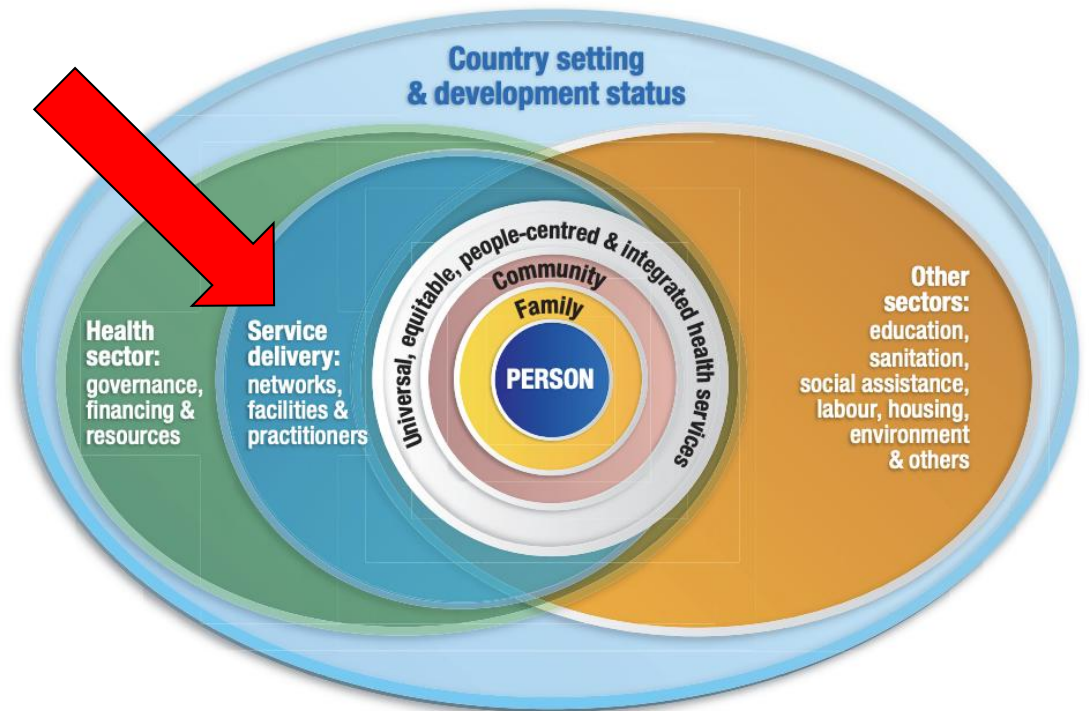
Country setting
& development status

Health sector:
governance, financing & resources

Service delivery:
networks, facilities & practitioners

Universal, equitable, people-centred & integrated health services

Community

Family

PERSON

Other sectors:
education, sanitation, social assistance, labour, housing, environment & others